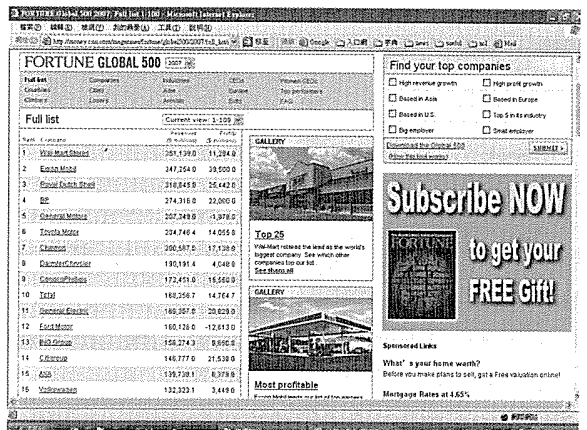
FORTUNE Global 500 2007: Full list 1-100 - Microsoft Internet Explorer

檔案(F) 編輯(E) 檢視(V) 我的最愛(A) 工具(T) 說明(H)

網址(D) http://money.cnn.com/magazines/fortune/global500/2007/full_list/

FORTUNE GLOBAL 500 2007

Full list | Companies | Industries | CEOs | Women CEOs
Countries | Cities | Jobs | Europe | Top performers
Glimpse | Losers | Archive | Asia | FAQ

Full list

Current view: 1-100

| Rank | Company | Revenues ($ millions) | Profits ($ millions) |
|---|---|---|---|
| 1 | Wal-Mart Stores | 351,139.0 | 11,284.0 |
| 2 | Exxon Mobil | 347,254.0 | 39,500.0 |
| 3 | Royal Dutch Shell | 318,845.0 | 25,442.0 |
| 4 | BP | 274,316.0 | 22,000.0 |
| 5 | General Motors | 207,349.0 | -1,978.0 |
| 6 | Toyota Motor | 204,746.4 | 14,055.8 |
| 7 | Chevron | 200,567.0 | 17,138.0 |
| 8 | DaimlerChrysler | 190,191.4 | 4,048.9 |
| 9 | ConocoPhillips | 172,451.0 | 15,550.0 |
| 10 | Total | 168,356.7 | 14,764.7 |
| 11 | General Electric | 168,307.0 | 20,829.0 |
| 12 | Ford Motor | 160,126.0 | -12,613.0 |
| 13 | ING Group | 158,274.3 | 9,650.8 |
| 14 | Citigroup | 146,777.0 | 21,538.0 |
| 15 | AXA | 139,738.1 | 6,379.9 |
| 16 | Volkswagen | 132,323.1 | 3,449.0 |

GALLERY

Top 25
Wal-Mart retakes the lead as the world's biggest company. See which other companies top our list.
See them all

GALLERY

Most profitable
Exxon Mobil leads our list of top earners

Find your top companies
High revenue growth
High profit growth
Based in Asia
Based in Europe
Based in U.S.
Top 5 in its industry
Big employer
Small employer
Download the Global 500
(How this tool works)
SUBMIT

Subscribe NOW
FORTUNE
to get your FREE Gift!

Sponsored Links
What's your home worth?
Before you make plans to sell, get a Free valuation online!
Mortgage Rates at 4.65%